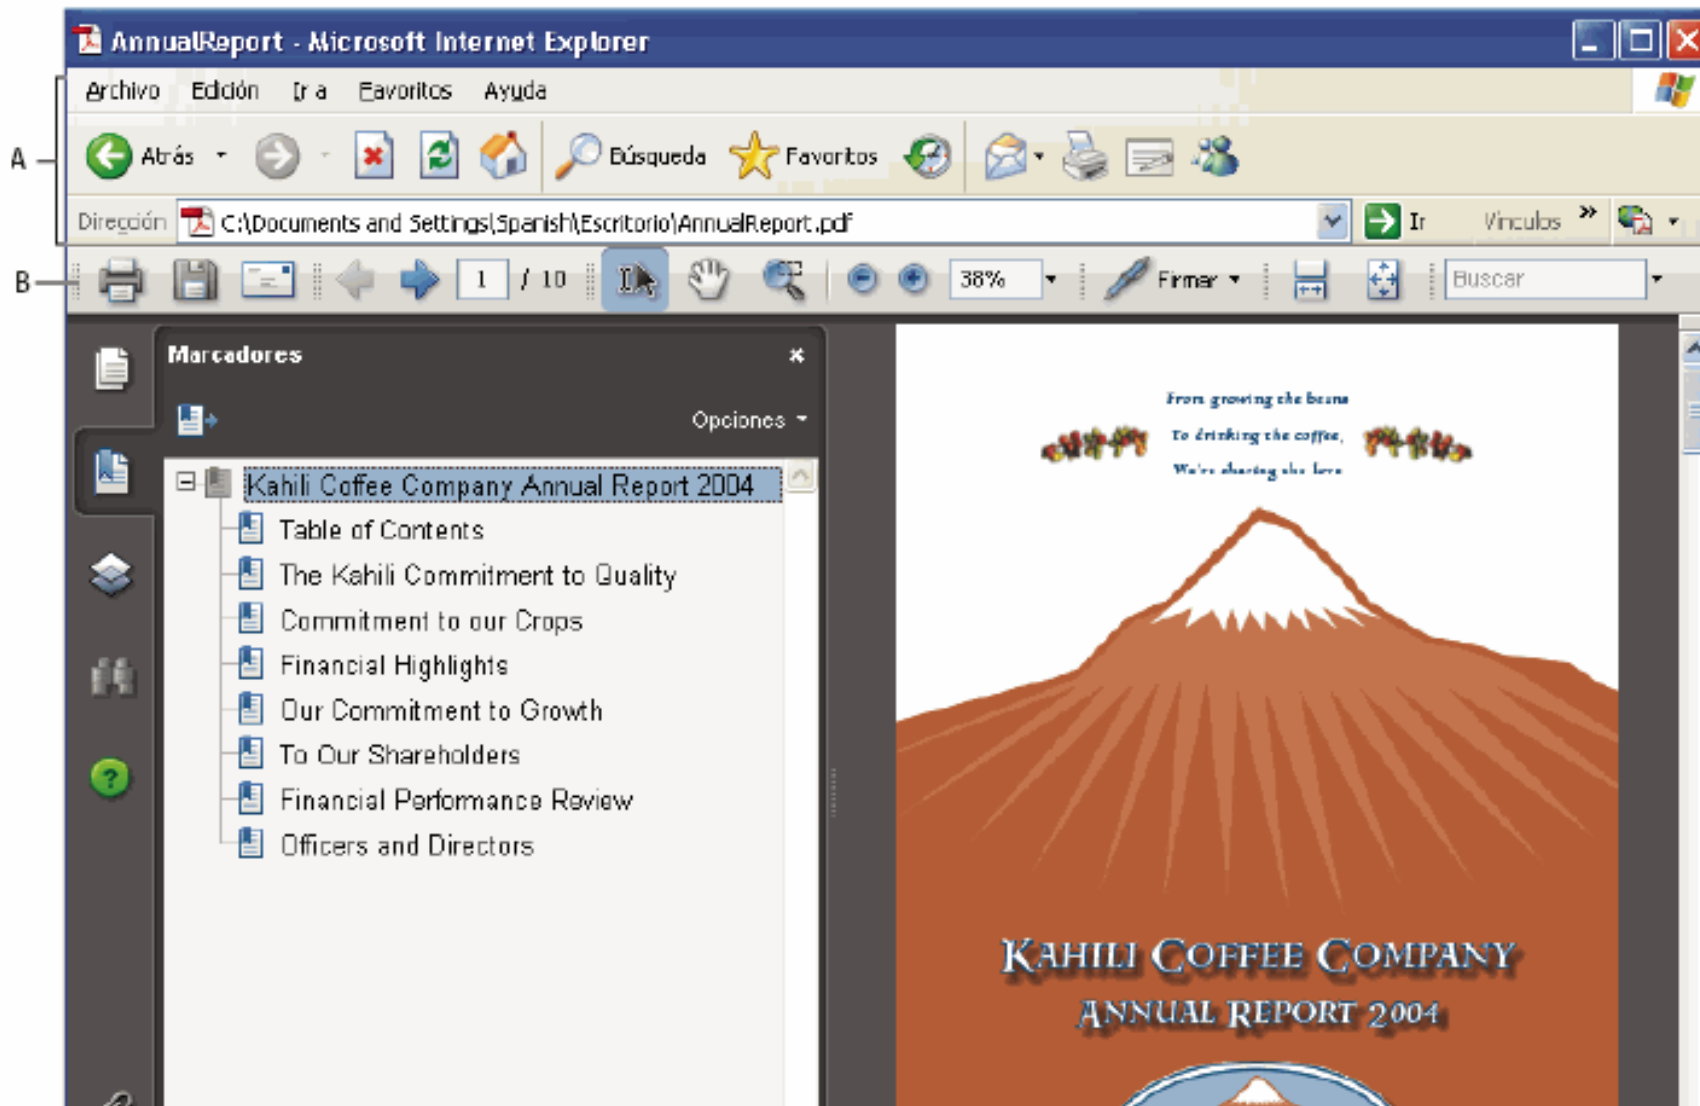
AnnualReport - Microsoft Internet Explorer

Archivo Edición Ir a Favoritos Ayuda

A

Atrás Búsqueda Favoritos

Dirección C:\Documents and Settings\Spanish\Escritorio\AnnualReport.pdf Ir Vínculos »

B

1 / 10 38% Firmar Buscar

Marcadores

Opciones

Kahili Coffee Company Annual Report 2004
Table of Contents
The Kahili Commitment to Quality
Commitment to our Crops
Financial Highlights
Our Commitment to Growth
To Our Shareholders
Financial Performance Review
Officers and Directors

From growing the beans
To drinking the coffee,
We're sharing the love

KAHILI COFFEE COMPANY
ANNUAL REPORT 2004